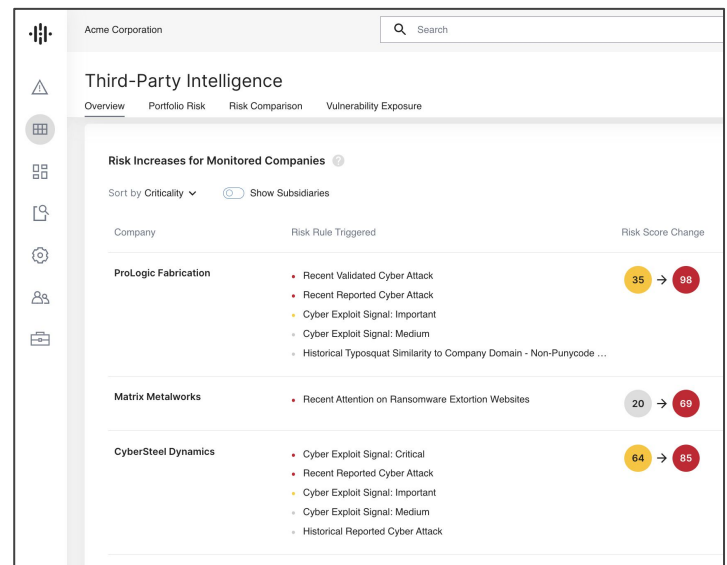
Acme Corporation

Search

Third-Party Intelligence

Overview Portfolio Risk Risk Comparison Vulnerability Exposure

Risk Increases for Monitored Companies

Sort by Criticality

Show Subsidiaries

| Company | Risk Rule Triggered | Risk Score Change |
|---|---|---|
| ProLogic Fabrication | Recent Validated Cyber Attack<br>Recent Reported Cyber Attack<br>Cyber Exploit Signal: Important<br>Cyber Exploit Signal: Medium<br>Historical Typosquat Similarity to Company Domain - Non-Punycode ... | 35 → 98 |
| Matrix Metalworks | Recent Attention on Ransomware Extortion Websites | 20 → 69 |
| CyberSteel Dynamics | Cyber Exploit Signal: Critical<br>Recent Reported Cyber Attack<br>Cyber Exploit Signal: Important<br>Cyber Exploit Signal: Medium<br>Historical Reported Cyber Attack | 64 → 85 |